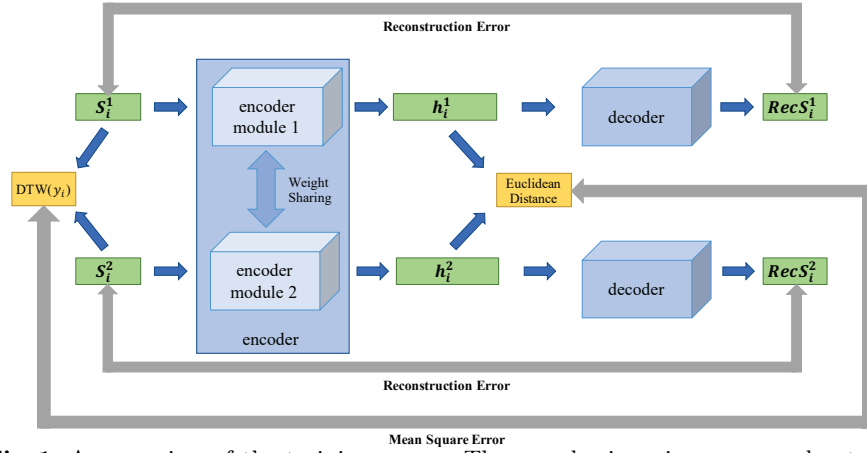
Reconstruction Error

$S_i^1$

encoder module 1

$h_i^1$

decoder

$RecS_i^1$

$DTW(y_i)$

Weight Sharing

Euclidean Distance

$S_i^2$

encoder module 2

$h_i^2$

decoder

$RecS_i^2$

encoder

Reconstruction Error

Mean Square Error